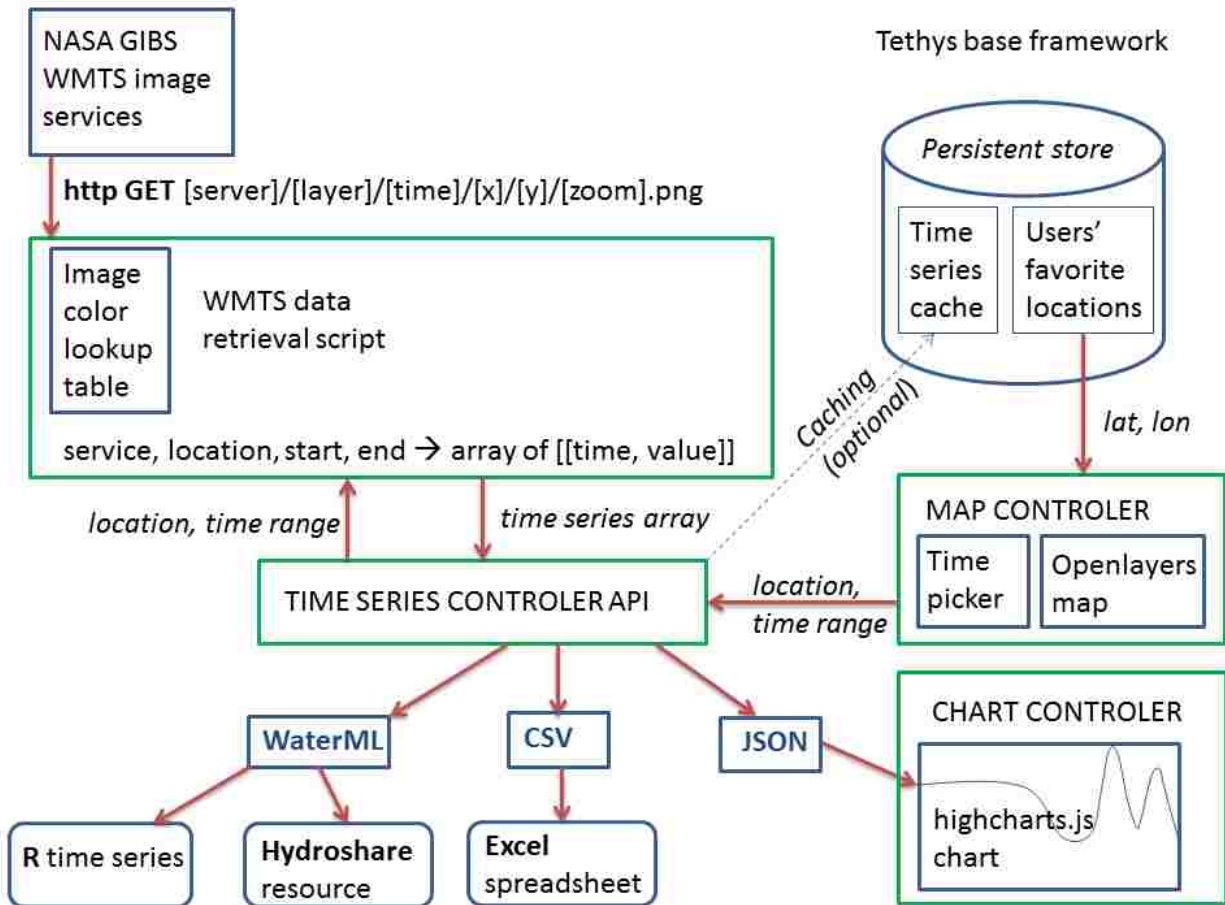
NASA GIBS WMTS image services

Tethys base framework

Persistent store

Time series cache

Users' favorite locations

http GET [server]/[layer]/[time]/[x]/[y]/[zoom].png

Image color lookup table

WMTS data retrieval script

service, location, start, end → array of [[time, value]]

Caching (optional)

lat, lon

location, time range

time series array

MAP CONTROLER

Time picker

Openlayers map

TIME SERIES CONTROLER API

location, time range

WaterML

CSV

JSON

CHART CONTROLER

highcharts.js chart

R time series

Hydroshare resource

Excel spreadsheet